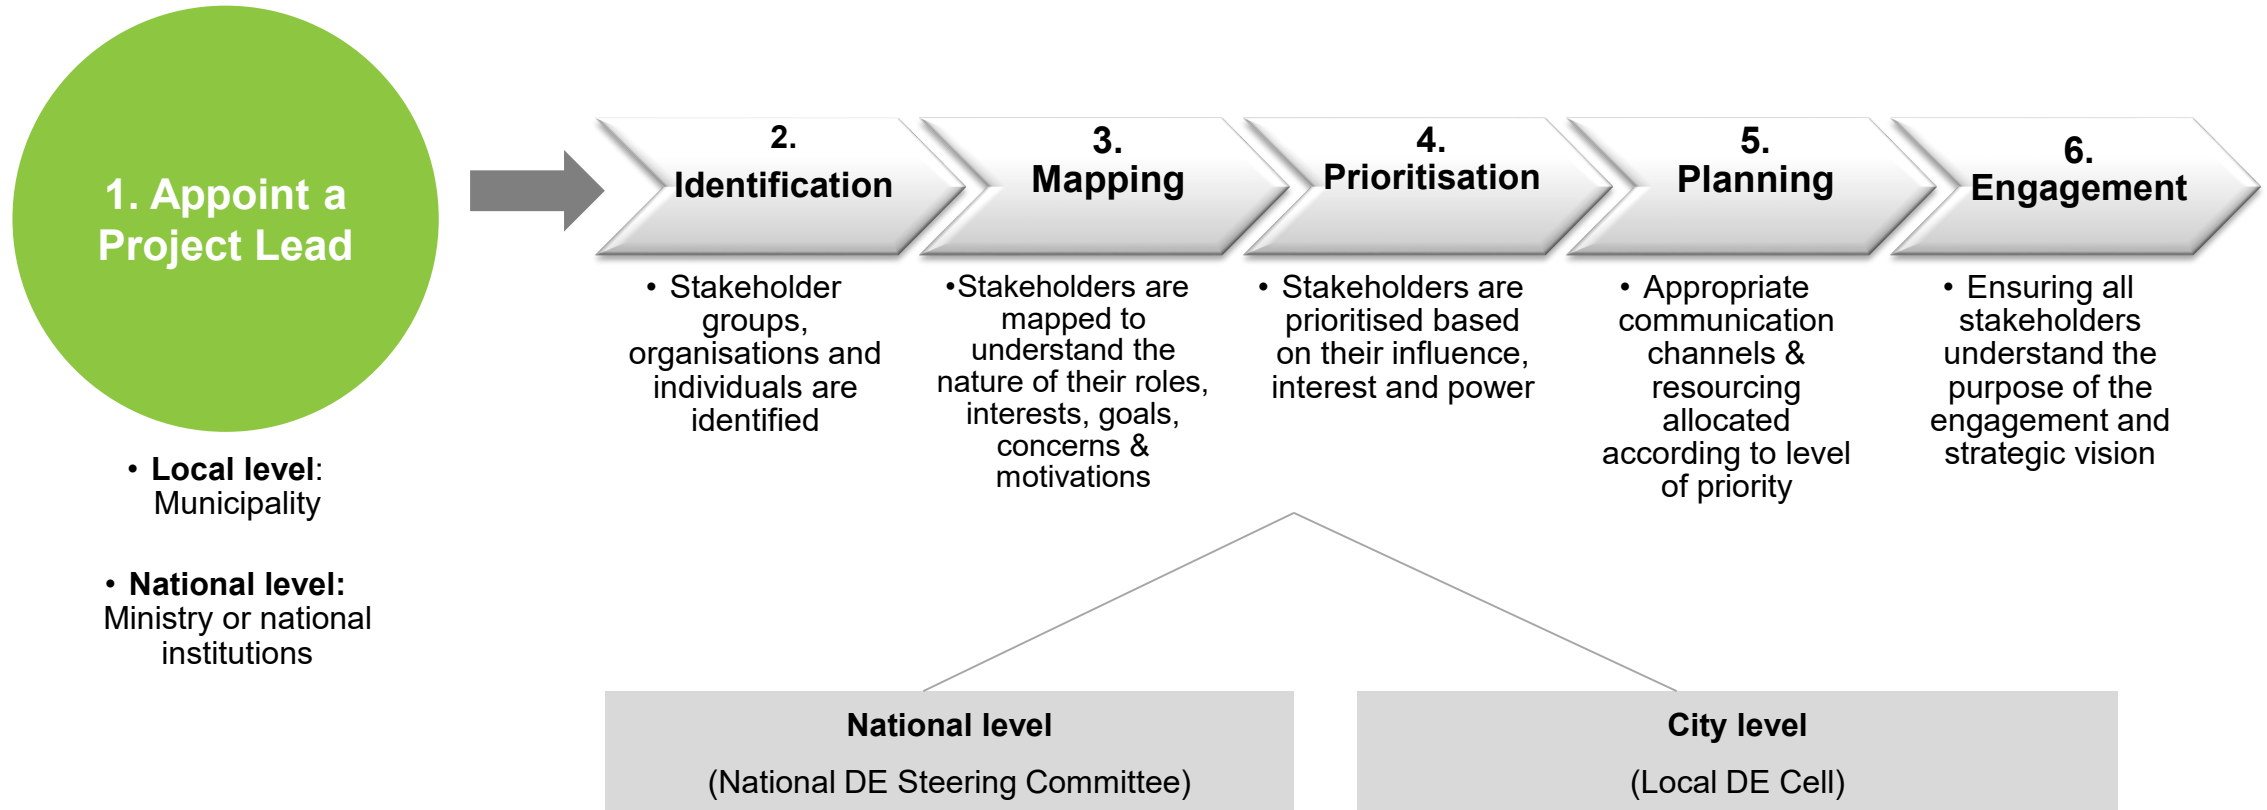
1. Appoint a Project Lead

• Local level: Municipality

• National level: Ministry or national institutions

2. Identification

• Stakeholder groups, organisations and individuals are identified

3. Mapping

•Stakeholders are mapped to understand the nature of their roles, interests, goals, concerns & motivations

4. Prioritisation

• Stakeholders are prioritised based on their influence, interest and power

5. Planning

• Appropriate communication channels & resourcing allocated according to level of priority

6. Engagement

• Ensuring all stakeholders understand the purpose of the engagement and strategic vision

National level

(National DE Steering Committee)

City level

(Local DE Cell)